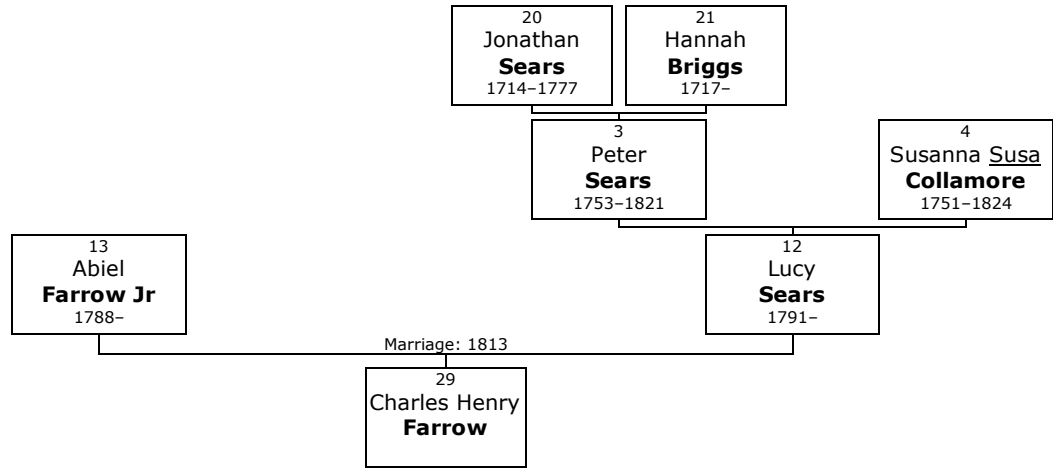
20
Jonathan
**Sears**
1714–1777

21
Hannah
**Briggs**
1717–

3
Peter
**Sears**
1753–1821

4
Susanna Susa
**Collamore**
1751–1824

13
Abiel
**Farrow Jr**
1788–

12
Lucy
**Sears**
1791–

Marriage: 1813

29
Charles Henry
**Farrow**